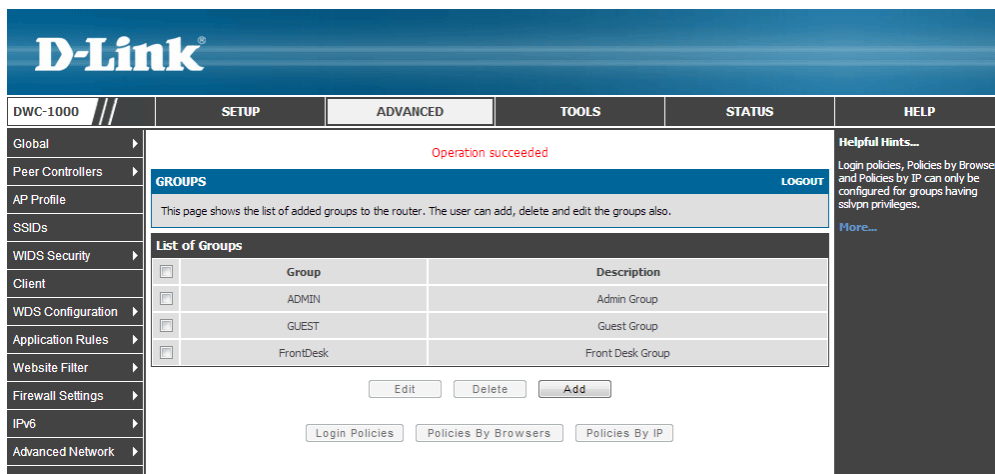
D-Link®

DWC-1000

SETUP | ADVANCED | TOOLS | STATUS | HELP

Global
Peer Controllers
AP Profile
SSIDs
WIDS Security
Client
WDS Configuration
Application Rules
Website Filter
Firewall Settings
IPv6
Advanced Network

Operation succeeded

GROUPS
LOGOUT

This page shows the list of added groups to the router. The user can add, delete and edit the groups also.

List of Groups

| | Group | Description |
|---|---|---|
| | ADMIN | Admin Group |
| | GUEST | Guest Group |
| | FrontDesk | Front Desk Group |

Edit Delete Add

Login Policies Policies By Browsers Policies By IP

Helpful Hints...

Login policies, Policies by Browse and Policies by IP can only be configured for groups having sslvpn privileges.

More...